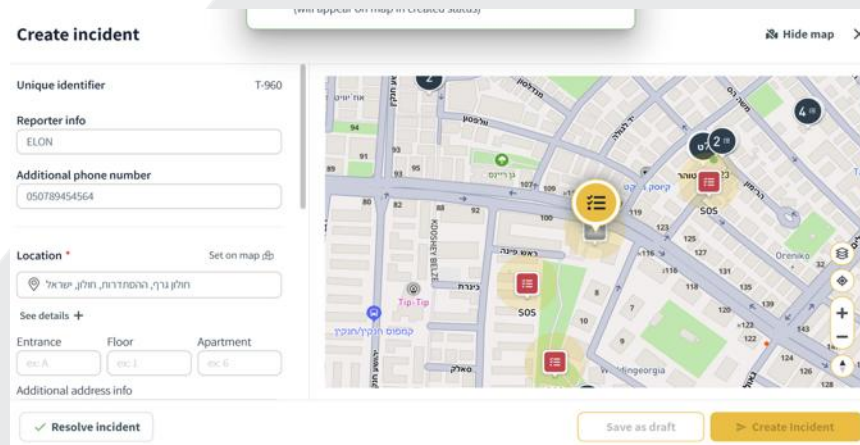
(Will appear on map in created status)

Create incident

Hide map

Unique identifier T-960

Reporter info
ELON

Additional phone number
050789454564

Location *
Set on map
חולון גרף, ההסתדרות, חולון, ישראל

See details +

Entrance
ex: A

Floor
ex: 1

Apartment
ex: 6

Additional address info

Resolve incident

Save as draft

Create incident

SOS
SOS
Tip-Tip
Oreniko
KOSHEY BELZ
ingeorgia
2
2
4
94
91
93
95
80
82
92
100
107
109
123
125
127
116
131
118
135
120
123
122
124
126
128
143